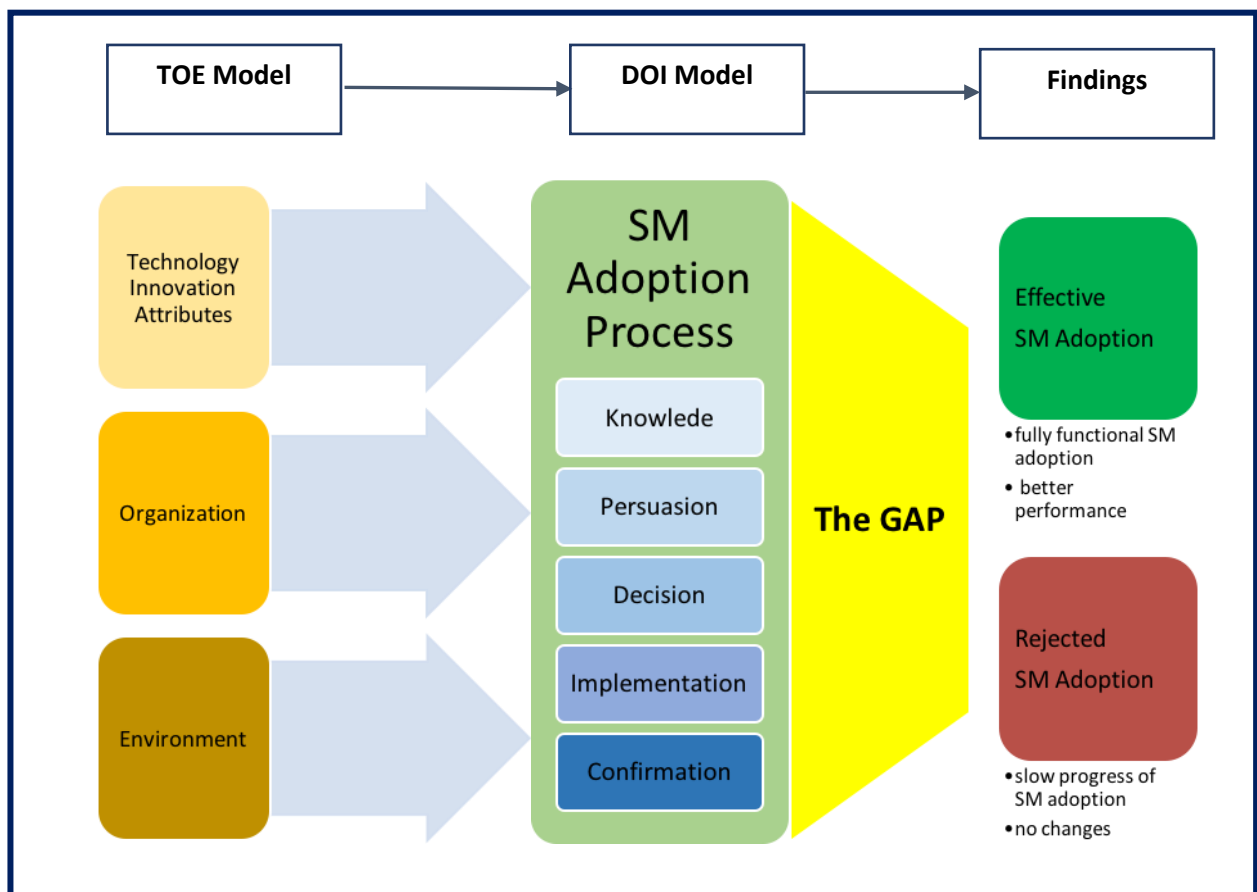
TOE Model

DOI Model

Findings

Technology Innovation Attributes

Organization

Environment

SM Adoption Process

Knowlede

Persuasion

Decision

Implementation

Confirmation

The GAP

Effective SM Adoption

• fully functional SM adoption
• better performance

Rejected SM Adoption

• slow progress of SM adoption
• no changes